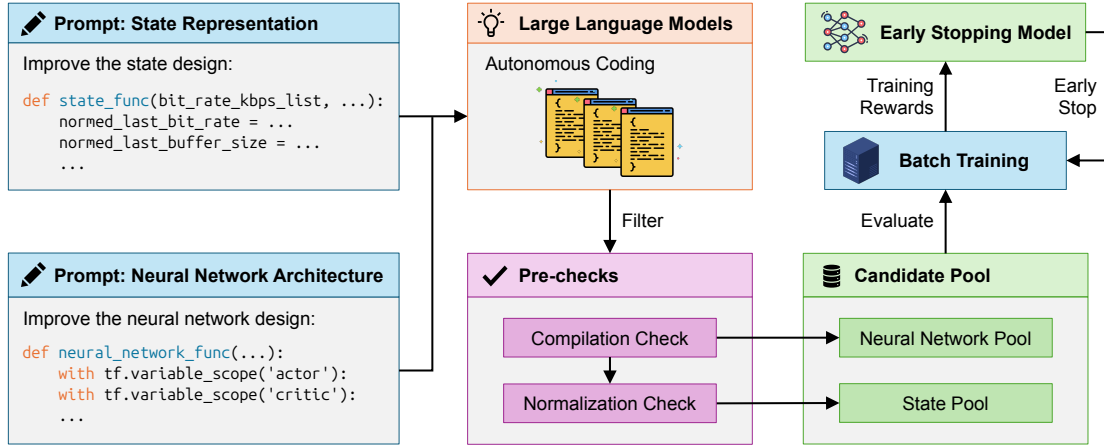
Prompt: State Representation

Improve the state design:

def state_func(bit_rate_kbps_list, ...):
    normed_last_bit_rate = ...
    normed_last_buffer_size = ...
    ...

Prompt: Neural Network Architecture

Improve the neural network design:

def neural_network_func(...):
    with tf.variable_scope('actor'):
    with tf.variable_scope('critic'):
    ...

Large Language Models

Autonomous Coding

Filter

Pre-checks

Compilation Check

Normalization Check

Early Stopping Model

Training Rewards

Early Stop

Batch Training

Evaluate

Candidate Pool

Neural Network Pool

State Pool